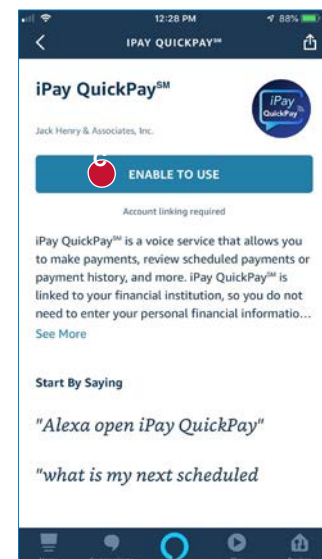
12:28 PM

88%

IPAY QUICKPAY℠

iPay QuickPay℠

iPay QuickPay

Jack Henry & Associates, Inc.

6

ENABLE TO USE

Account linking required

iPay QuickPay℠ is a voice service that allows you to make payments, review scheduled payments or payment history, and more. iPay QuickPay℠ is linked to your financial institution, so you do not need to enter your personal financial informatio...

See More

Start By Saying

"Alexa open iPay QuickPay"

"what is my next scheduled